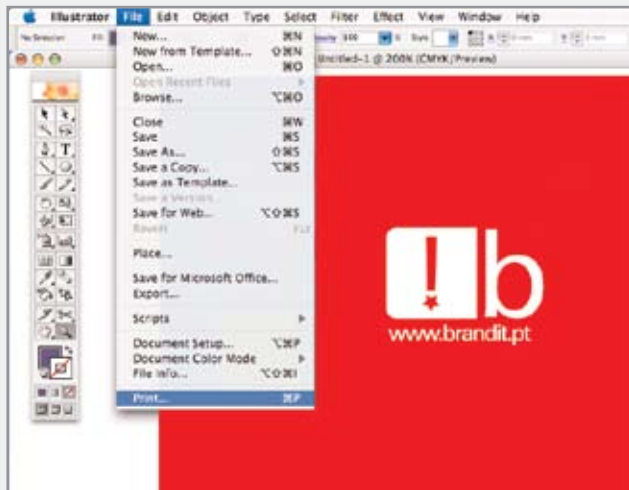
Illustrator File Edit Object Type Select Filter Effect View Window Help

No Selection

Untitled-1 @ 200% (CMYK/Preview)

New... ⌘N
New from Template... ⇧⌘N
Open... ⌘O
Open Recent Files
Browse... ⌥⌘O

Close ⌘W
Save ⌘S
Save As... ⇧⌘S
Save a Copy... ⌥⌘S
Save as Template...
Save a Version...
Save for Web... ⌥⇧⌘S
Revert F12

Place...

Save for Microsoft Office...
Export...

Scripts

Document Setup... ⌥⌘P
Document Color Mode
File Info... ⌥⇧⌘I

Print... ⌘P

b
www.brandit.pt